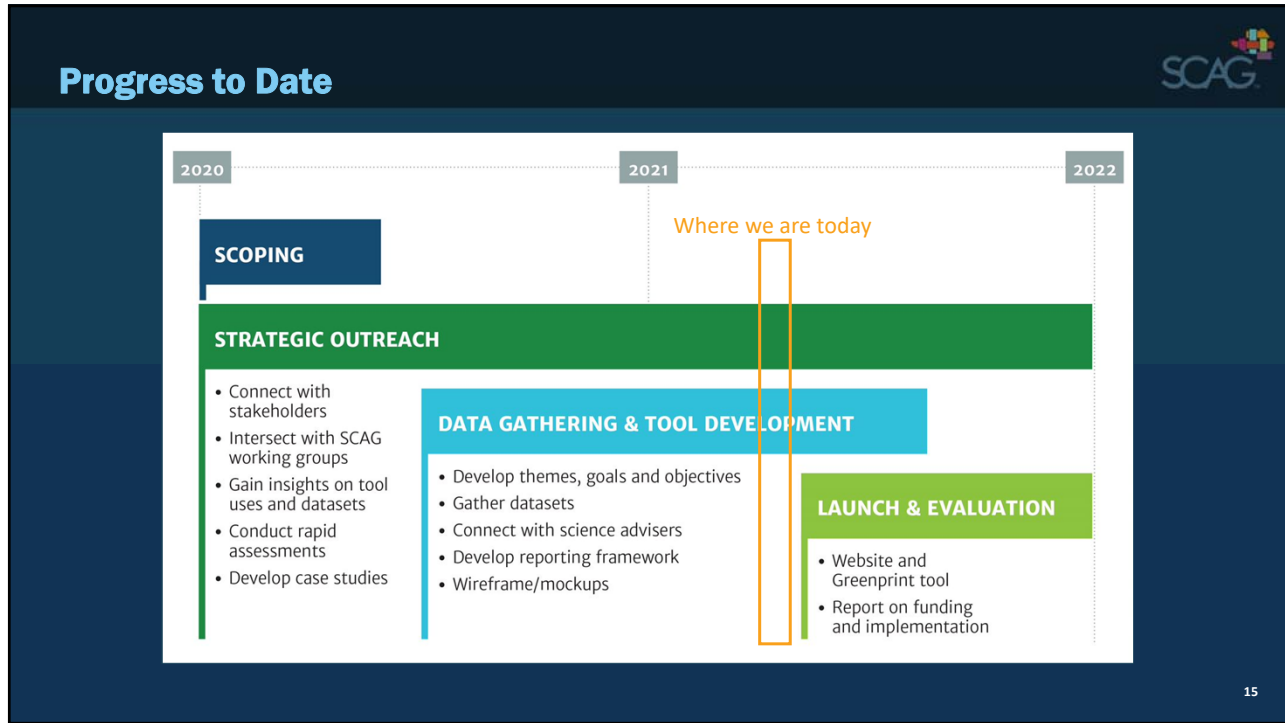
Progress to Date

SCAG

2020

2021

2022

Where we are today

SCOPING

STRATEGIC OUTREACH

• Connect with stakeholders
• Intersect with SCAG working groups
• Gain insights on tool uses and datasets
• Conduct rapid assessments
• Develop case studies

DATA GATHERING & TOOL DEVELOPMENT

• Develop themes, goals and objectives
• Gather datasets
• Connect with science advisers
• Develop reporting framework
• Wireframe/mockups

LAUNCH & EVALUATION

• Website and Greenprint tool
• Report on funding and implementation

15